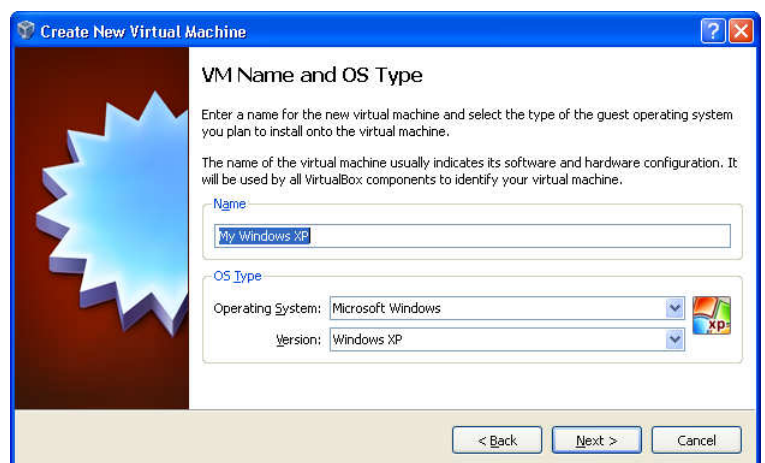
Create New Virtual Machine

VM Name and OS Type

Enter a name for the new virtual machine and select the type of the guest operating system you plan to install onto the virtual machine.

The name of the virtual machine usually indicates its software and hardware configuration. It will be used by all VirtualBox components to identify your virtual machine.

Name

My Windows XP

OS Type

Operating System: Microsoft Windows

Version: Windows XP

xp

< Back

Next >

Cancel